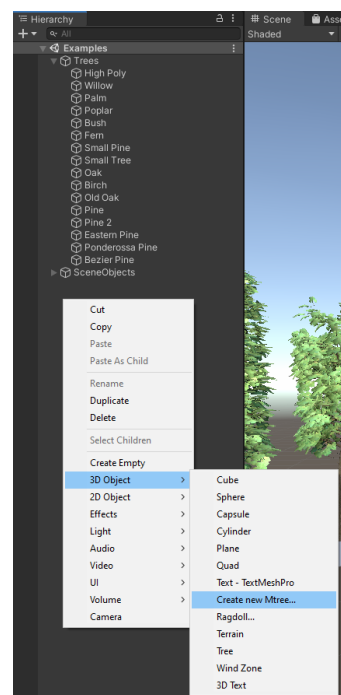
Hierarchy
Scene
Asse
+
All
Shaded
Examples
Trees
High Poly
Willow
Palm
Poplar
Bush
Fern
Small Pine
Small Tree
Oak
Birch
Old Oak
Pine
Pine 2
Eastern Pine
Ponderossa Pine
Bezier Pine
SceneObjects

Cut
Copy
Paste
Paste As Child
Rename
Duplicate
Delete
Select Children
Create Empty
3D Object
2D Object
Effects
Light
Audio
Video
UI
Volume
Camera

Cube
Sphere
Capsule
Cylinder
Plane
Quad
Text - TextMeshPro
Create new Mtree...
Ragdoll...
Terrain
Tree
Wind Zone
3D Text